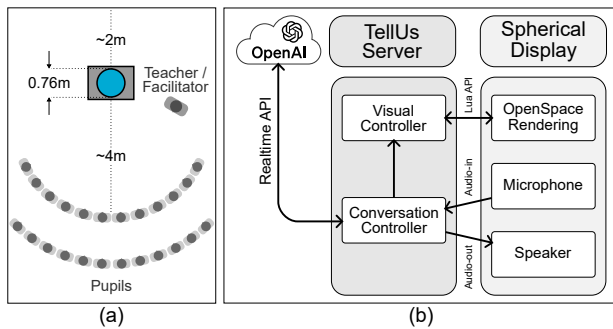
~2m

0.76m

Teacher / Facilitator

~4m

Pupils

(a)

OpenAI

TellUs Server

Spherical Display

Realtime API

Visual Controller

Lua API

OpenSpace Rendering

Audio-in

Microphone

Conversation Controller

Audio-out

Speaker

(b)